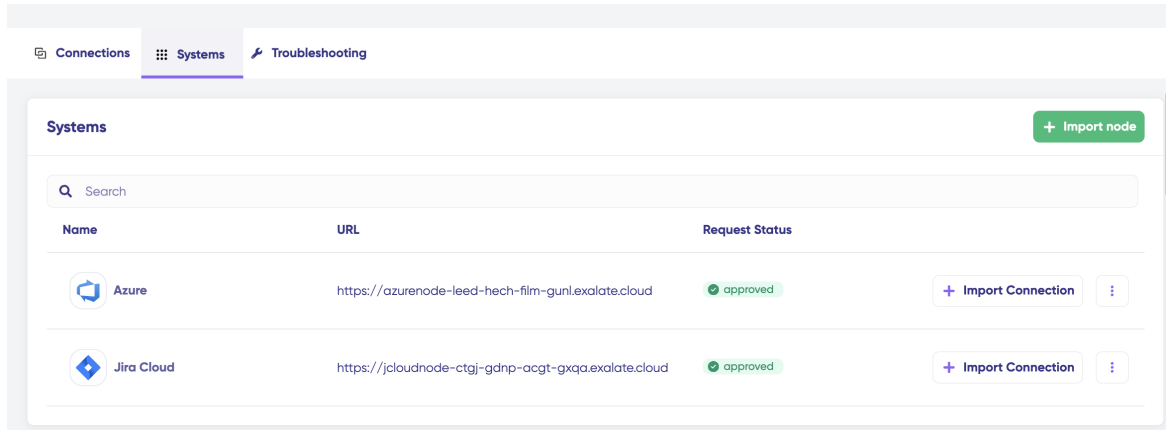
Connections Systems Troubleshooting

Systems

+ Import node

Search

| Name | URL | Request Status | |
|---|---|---|---|
| Azure | https://azurenode-leed-hech-film-gunl.exalate.cloud | approved | + Import Connection |
| Jira Cloud | https://jcloudnode-ctgj-gdnp-acgt-gxqa.exalate.cloud | approved | + Import Connection |